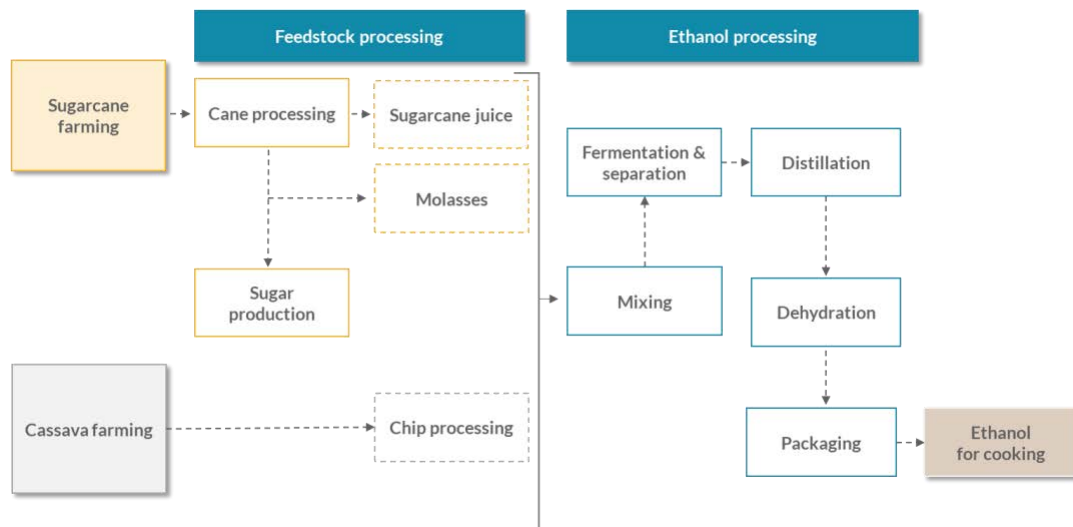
Feedstock processing

Ethanol processing

Sugarcane farming

Cane processing

Sugarcane juice

Molasses

Sugar production

Cassava farming

Chip processing

Fermentation & separation

Distillation

Mixing

Dehydration

Packaging

Ethanol for cooking